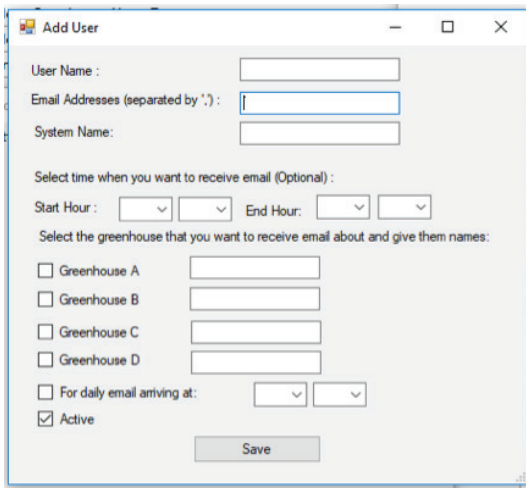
Add User

User Name :

Email Addresses (separated by ',') :

System Name:

Select time when you want to receive email (Optional) :

Start Hour :

End Hour:

Select the greenhouse that you want to receive email about and give them names:

Greenhouse A

Greenhouse B

Greenhouse C

Greenhouse D

For daily email arriving at:

Active

Save